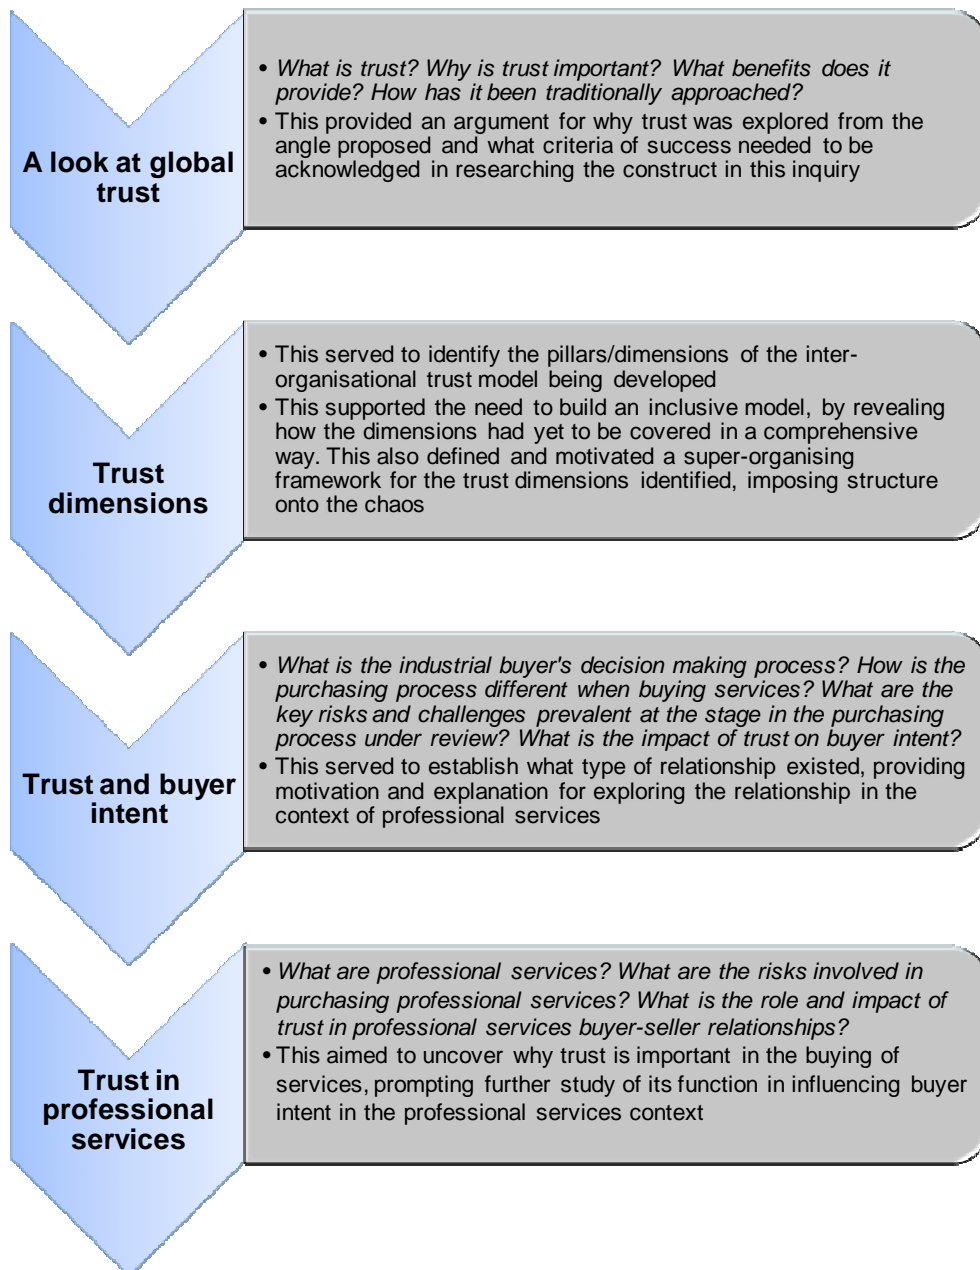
A look at global trust

• What is trust? Why is trust important? What benefits does it provide? How has it been traditionally approached?
• This provided an argument for why trust was explored from the angle proposed and what criteria of success needed to be acknowledged in researching the construct in this inquiry

Trust dimensions

• This served to identify the pillars/dimensions of the inter-organisational trust model being developed
• This supported the need to build an inclusive model, by revealing how the dimensions had yet to be covered in a comprehensive way. This also defined and motivated a super-organising framework for the trust dimensions identified, imposing structure onto the chaos

Trust and buyer intent

• What is the industrial buyer's decision making process? How is the purchasing process different when buying services? What are the key risks and challenges prevalent at the stage in the purchasing process under review? What is the impact of trust on buyer intent?
• This served to establish what type of relationship existed, providing motivation and explanation for exploring the relationship in the context of professional services

Trust in professional services

• What are professional services? What are the risks involved in purchasing professional services? What is the role and impact of trust in professional services buyer-seller relationships?
• This aimed to uncover why trust is important in the buying of services, prompting further study of its function in influencing buyer intent in the professional services context